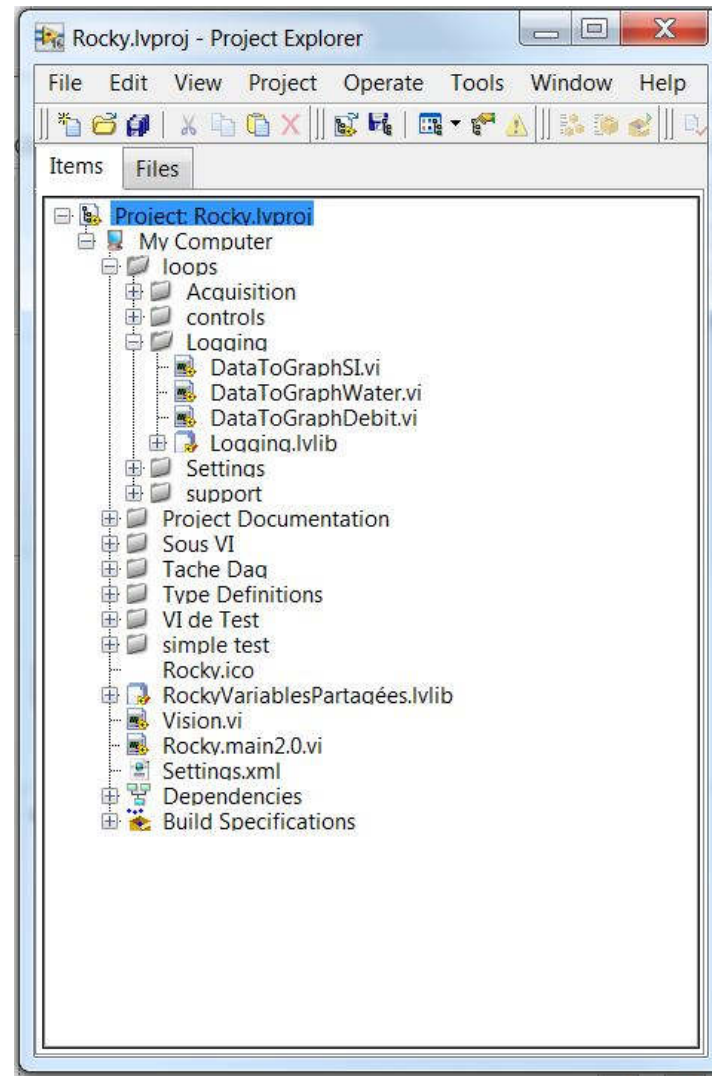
Rocky.lvproj - Project Explorer

File Edit View Project Operate Tools Window Help

Items Files

Project: Rocky.lvproj
My Computer
loops
Acquisition
controls
Logging
DataToGraphSI.vi
DataToGraphWater.vi
DataToGraphDebit.vi
Logging.lvlib
Settings
support
Project Documentation
Sous VI
Tache Daq
Type Definitions
VI de Test
simple test
Rocky.ico
RockyVariablesPartagées.lvlib
Vision.vi
Rocky.main2.0.vi
Settings.xml
Dependencies
Build Specifications